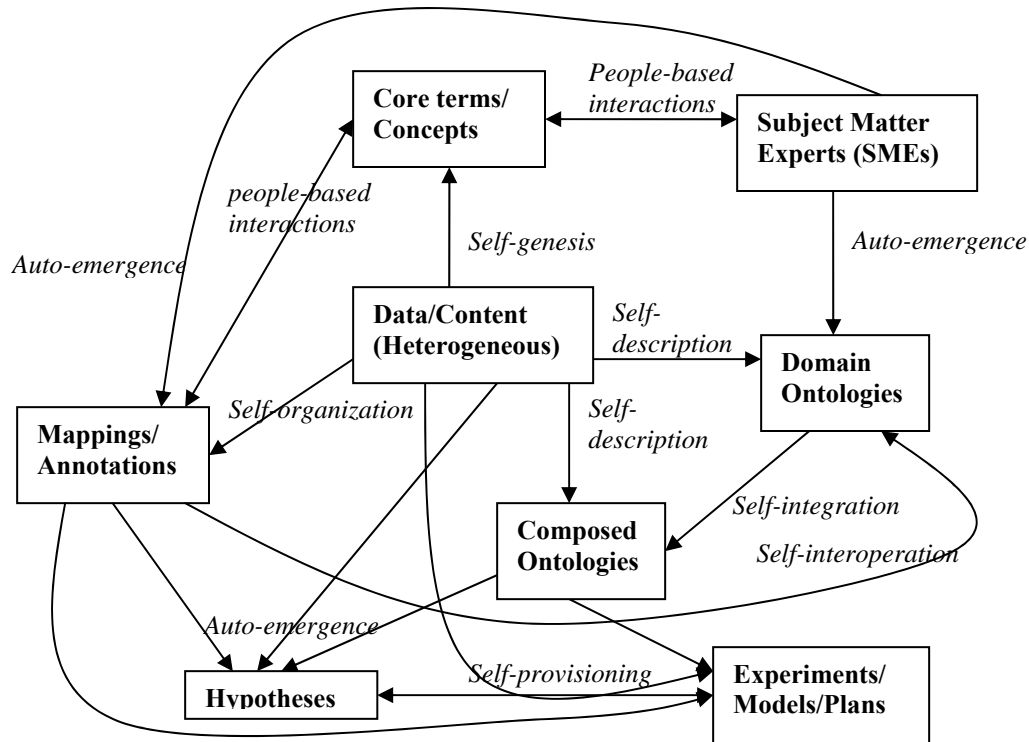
Core terms/ Concepts

People-based interactions

Subject Matter Experts (SMEs)

people-based interactions

Self-genesis

Auto-emergence

Auto-emergence

Data/Content (Heterogeneous)

Self-description

Domain Ontologies

Self-organization

Self-description

Mappings/ Annotations

Self-integration

Composed Ontologies

Self-interoperation

Auto-emergence

Self-provisioning

Hypotheses

Experiments/ Models/Plans